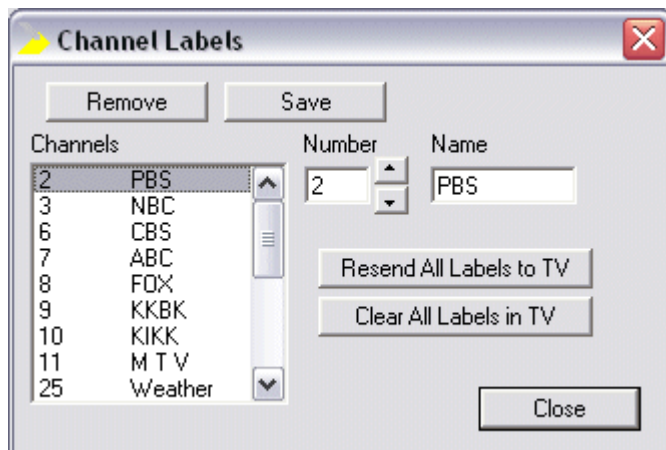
Channel Labels

Remove Save

Channels

| | |
|---|---|
| 2 | PBS |
| 3 | NBC |
| 6 | CBS |
| 7 | ABC |
| 8 | FOX |
| 9 | KKBK |
| 10 | KIKK |
| 11 | M T V |
| 25 | Weather |

Number
2

Name
PBS

Resend All Labels to TV

Clear All Labels in TV

Close